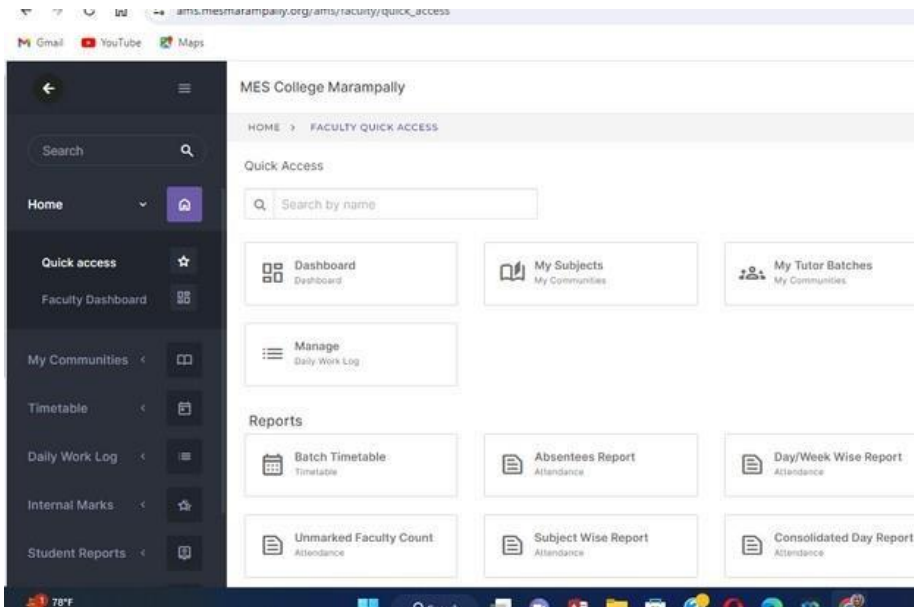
ams.mesmarampally.org/ams/faculty/quick_access

Gmail YouTube Maps

Search

Home

Quick access

Faculty Dashboard

My Communities

Timetable

Daily Work Log

Internal Marks

Student Reports

MES College Marampally

HOME > FACULTY QUICK ACCESS

Quick Access

Search by name

Dashboard
Dashboard

My Subjects
My Communities

My Tutor Batches
My Communities

Manage
Daily Work Log

Reports

Batch Timetable
Timetable

Absentees Report
Attendance

Day/Week Wise Report
Attendance

Unmarked Faculty Count
Attendance

Subject Wise Report
Attendance

Consolidated Day Report
Attendance

1 78°F